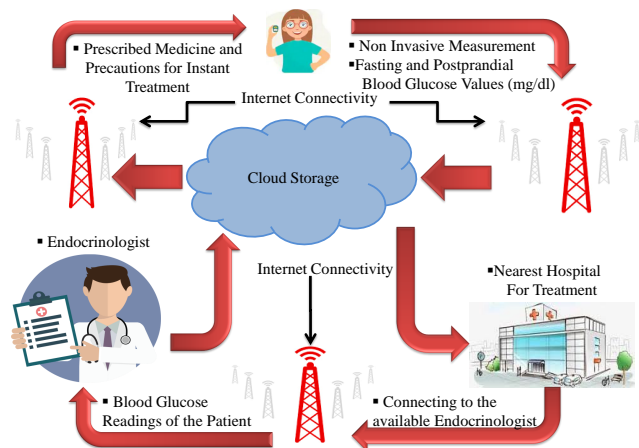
▪ Prescribed Medicine and Precautions for Instant Treatment

▪ Non Invasive Measurement
▪Fasting and Postprandial Blood Glucose Values (mg/dl)

Internet Connectivity

Cloud Storage

▪ Endocrinologist

Internet Connectivity

▪Nearest Hospital For Treatment

▪ Blood Glucose Readings of the Patient

▪ Connecting to the available Endocrinologist